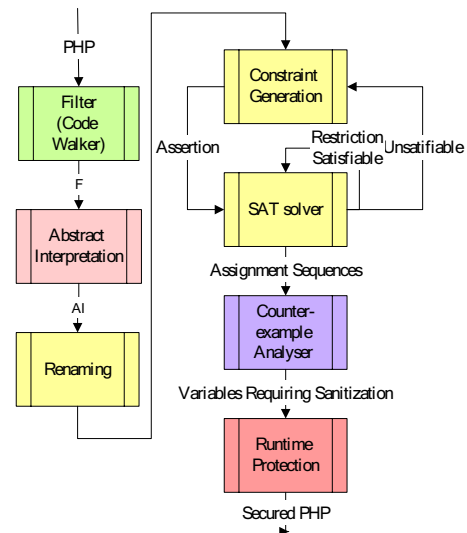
PHP

Filter (Code Walker)

F

Abstract Interpretation

AI

Renaming

Constraint Generation

Assertion

Restriction

Satisfiable

Unsatisfiable

SAT solver

Assignment Sequences

Counter-example Analyser

Variables Requiring Sanitization

Runtime Protection

Secured PHP